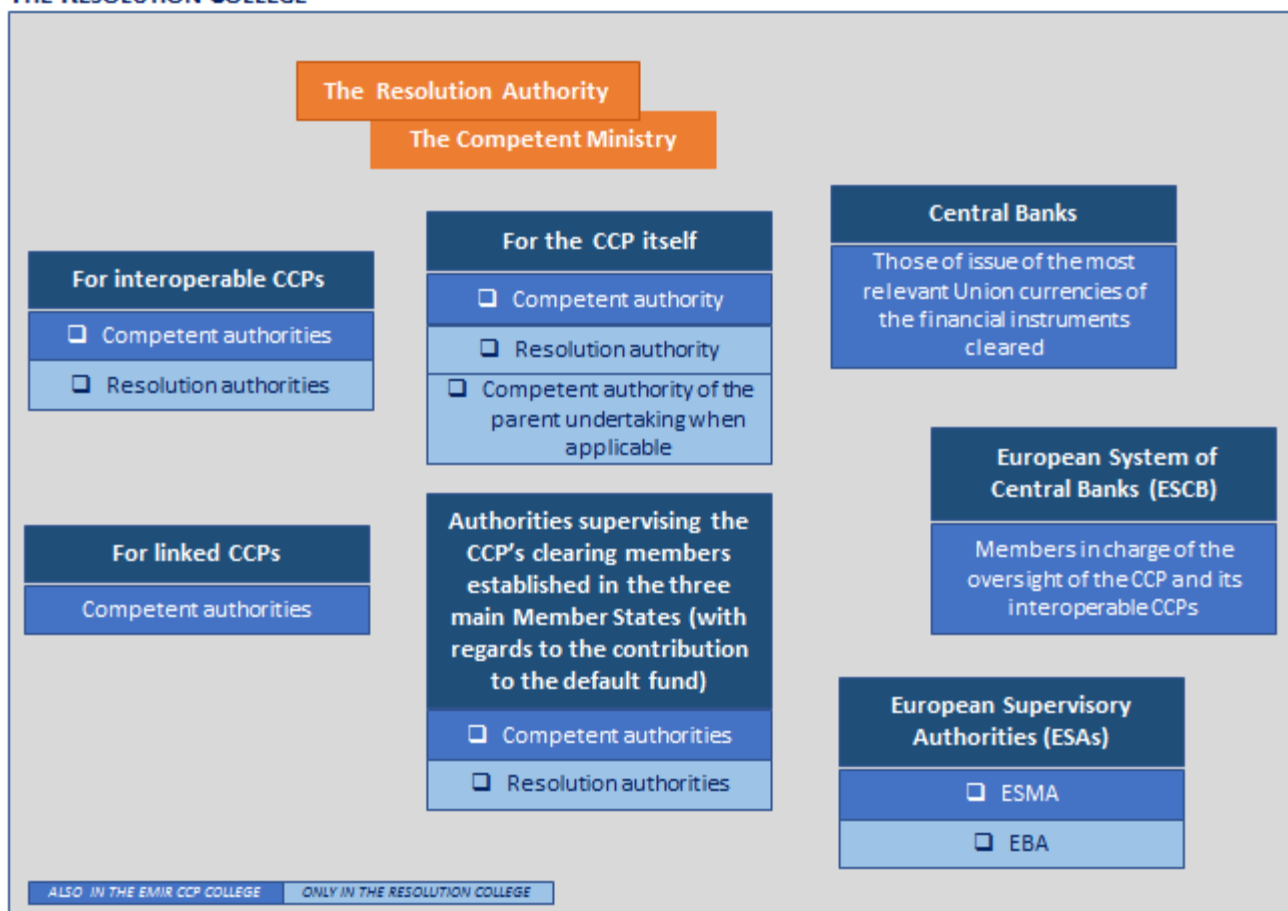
THE RESOLUTION COLLEGE

The Resolution Authority

The Competent Ministry

For interoperable CCPs

❑ Competent authorities

❑ Resolution authorities

For the CCP itself

❑ Competent authority

❑ Resolution authority

❑ Competent authority of the parent undertaking when applicable

Central Banks

Those of issue of the most relevant Union currencies of the financial instruments cleared

European System of Central Banks (ESCB)

Members in charge of the oversight of the CCP and its interoperable CCPs

For linked CCPs

Competent authorities

Authorities supervising the CCP's clearing members established in the three main Member States (with regards to the contribution to the default fund)

❑ Competent authorities

❑ Resolution authorities

European Supervisory Authorities (ESAs)

❑ ESMA

❑ EBA

ALSO IN THE EMIR CCP COLLEGE | ONLY IN THE RESOLUTION COLLEGE